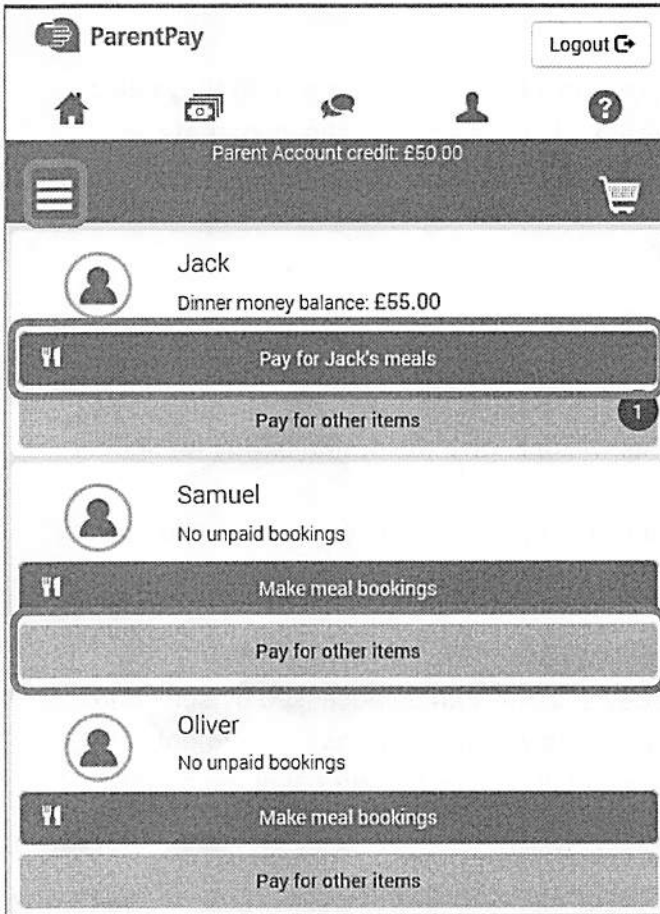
ParentPay

Logout

Parent Account credit: £50.00

Jack

Dinner money balance: £55.00

Pay for Jack's meals

Pay for other items

1

Samuel

No unpaid bookings

Make meal bookings

Pay for other items

Oliver

No unpaid bookings

Make meal bookings

Pay for other items